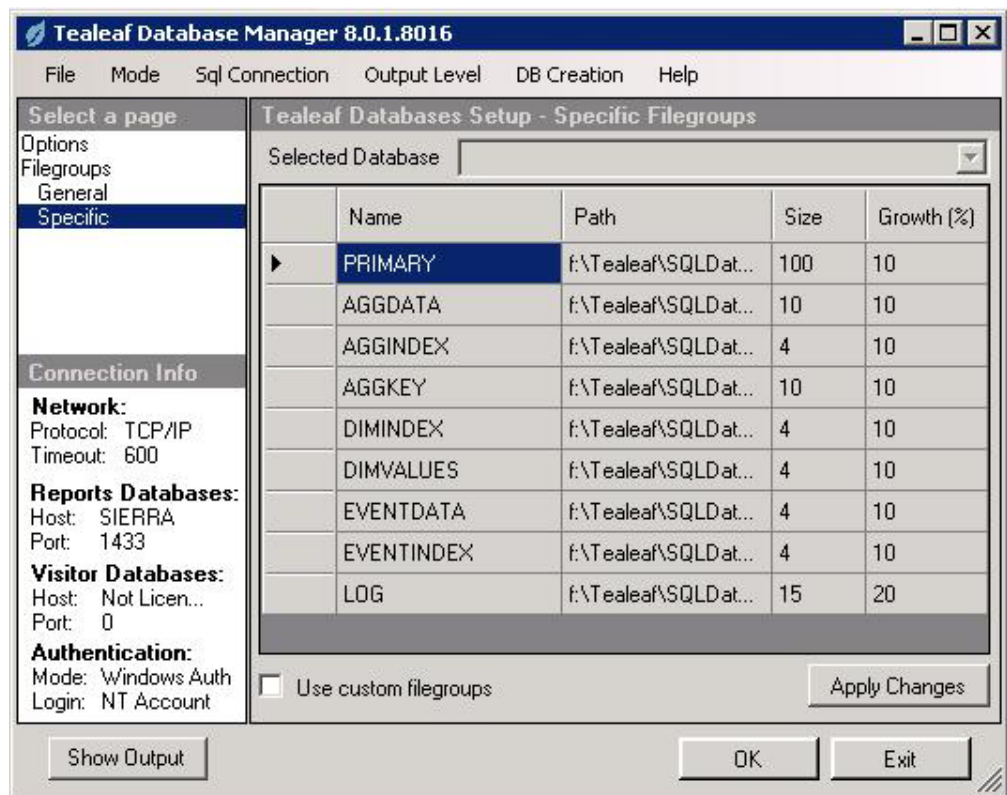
Tealeaf Database Manager 8.0.1.8016

File Mode Sql Connection Output Level DB Creation Help

Select a page
Options
Filegroups
General
Specific

Connection Info
Network:
Protocol: TCP/IP
Timeout: 600
Reports Databases:
Host: SIERRA
Port: 1433
Visitor Databases:
Host: Not Licen...
Port: 0
Authentication:
Mode: Windows Auth
Login: NT Account

Tealeaf Databases Setup - Specific Filegroups
Selected Database

| | Name | Path | Size | Growth (%) |
|---|---|---|---|---|
| ▶ | PRIMARY | f:\Tealeaf\SQLDat... | 100 | 10 |
| | AGGDATA | f:\Tealeaf\SQLDat... | 10 | 10 |
| | AGGINDEX | f:\Tealeaf\SQLDat... | 4 | 10 |
| | AGGKEY | f:\Tealeaf\SQLDat... | 10 | 10 |
| | DIMINDEX | f:\Tealeaf\SQLDat... | 4 | 10 |
| | DIMVALUES | f:\Tealeaf\SQLDat... | 4 | 10 |
| | EVENTDATA | f:\Tealeaf\SQLDat... | 4 | 10 |
| | EVENTINDEX | f:\Tealeaf\SQLDat... | 4 | 10 |
| | LOG | f:\Tealeaf\SQLDat... | 15 | 20 |

Use custom filegroups
Apply Changes

Show Output
OK
Exit